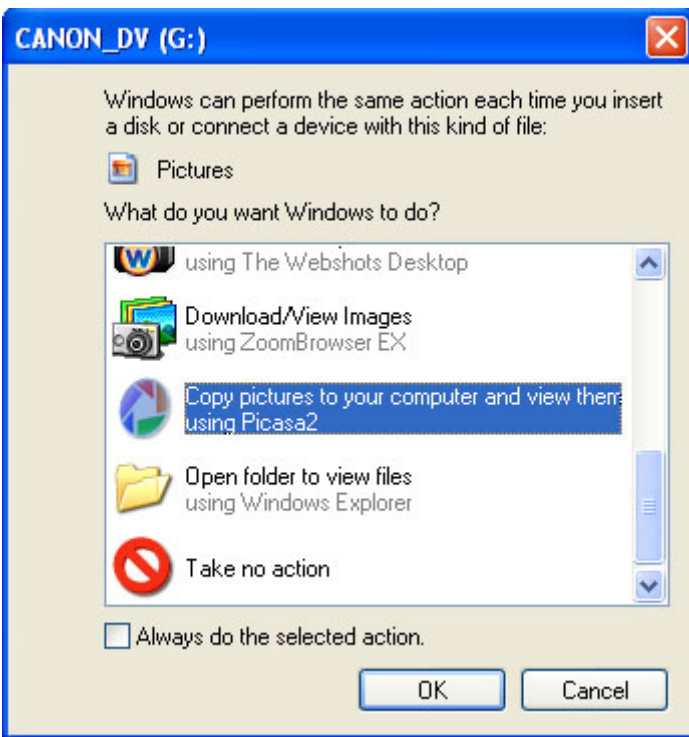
CANON_DV (G:)

Windows can perform the same action each time you insert a disk or connect a device with this kind of file:

Pictures

What do you want Windows to do?

using The Webshots Desktop

Download/View Images
using ZoomBrowser EX

Copy pictures to your computer and view them
using Picasa2

Open folder to view files
using Windows Explorer

Take no action

Always do the selected action.

OK

Cancel